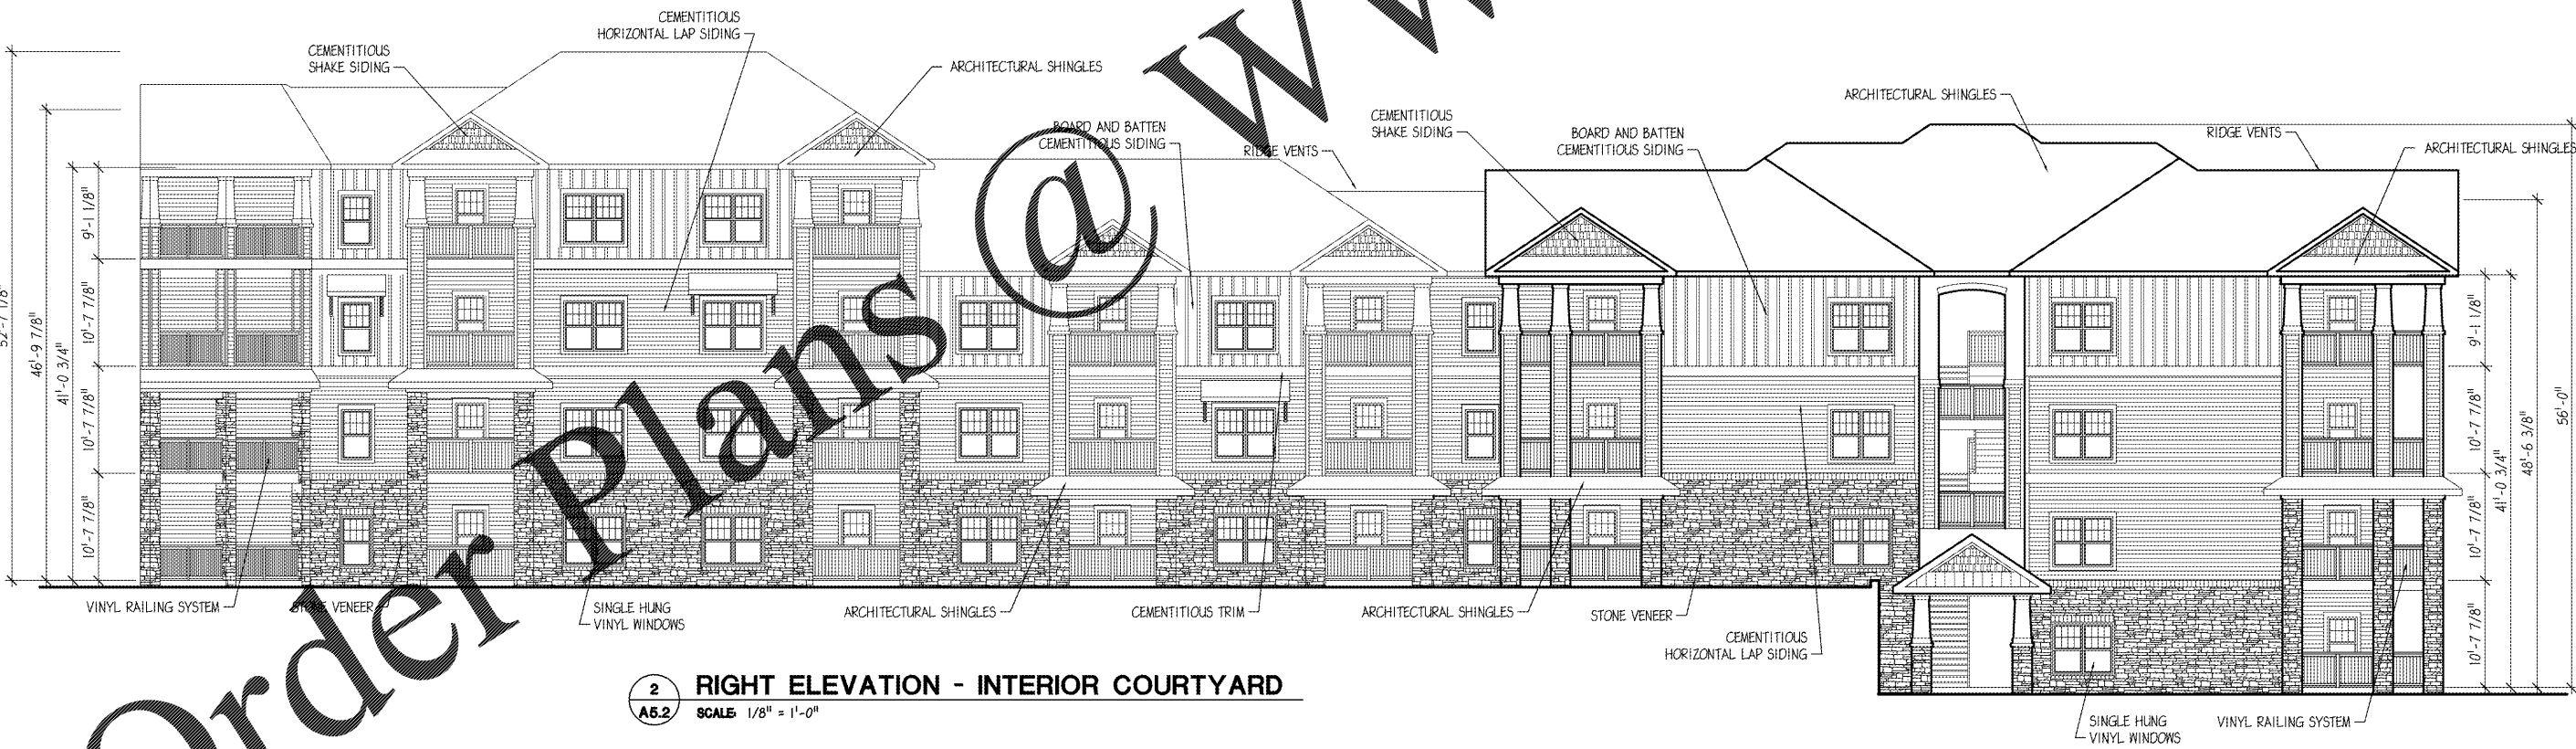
Order Plans @ W W

CEMENTITIOUS HORIZONTAL LAP SIDING

CEMENTITIOUS SHAKE SIDING

ARCHITECTURAL SHINGLES

BOARD AND BATTEN CEMENTITIOUS SIDING

RIDGE VENTS

CEMENTITIOUS SHAKE SIDING

BOARD AND BATTEN CEMENTITIOUS SIDING

ARCHITECTURAL SHINGLES

RIDGE VENTS

ARCHITECTURAL SHINGLES

52'-7 1/8"
46'-9 7/8"
41'-0 3/4"
9'-1 1/8"
10'-7 7/8"
10'-7 7/8"
10'-7 7/8"

9'-1 1/8"
10'-7 7/8"
10'-7 7/8"
10'-7 7/8"
41'-0 3/4"
48'-6 3/8"
56'-0"

VINYL RAILING SYSTEM

STONE VENEER

SINGLE HUNG VINYL WINDOWS

ARCHITECTURAL SHINGLES

CEMENTITIOUS TRIM

ARCHITECTURAL SHINGLES

STONE VENEER

CEMENTITIOUS HORIZONTAL LAP SIDING

2
A5.2
RIGHT ELEVATION - INTERIOR COURTYARD
SCALE: 1/8" = 1'-0"

SINGLE HUNG VINYL WINDOWS

VINYL RAILING SYSTEM